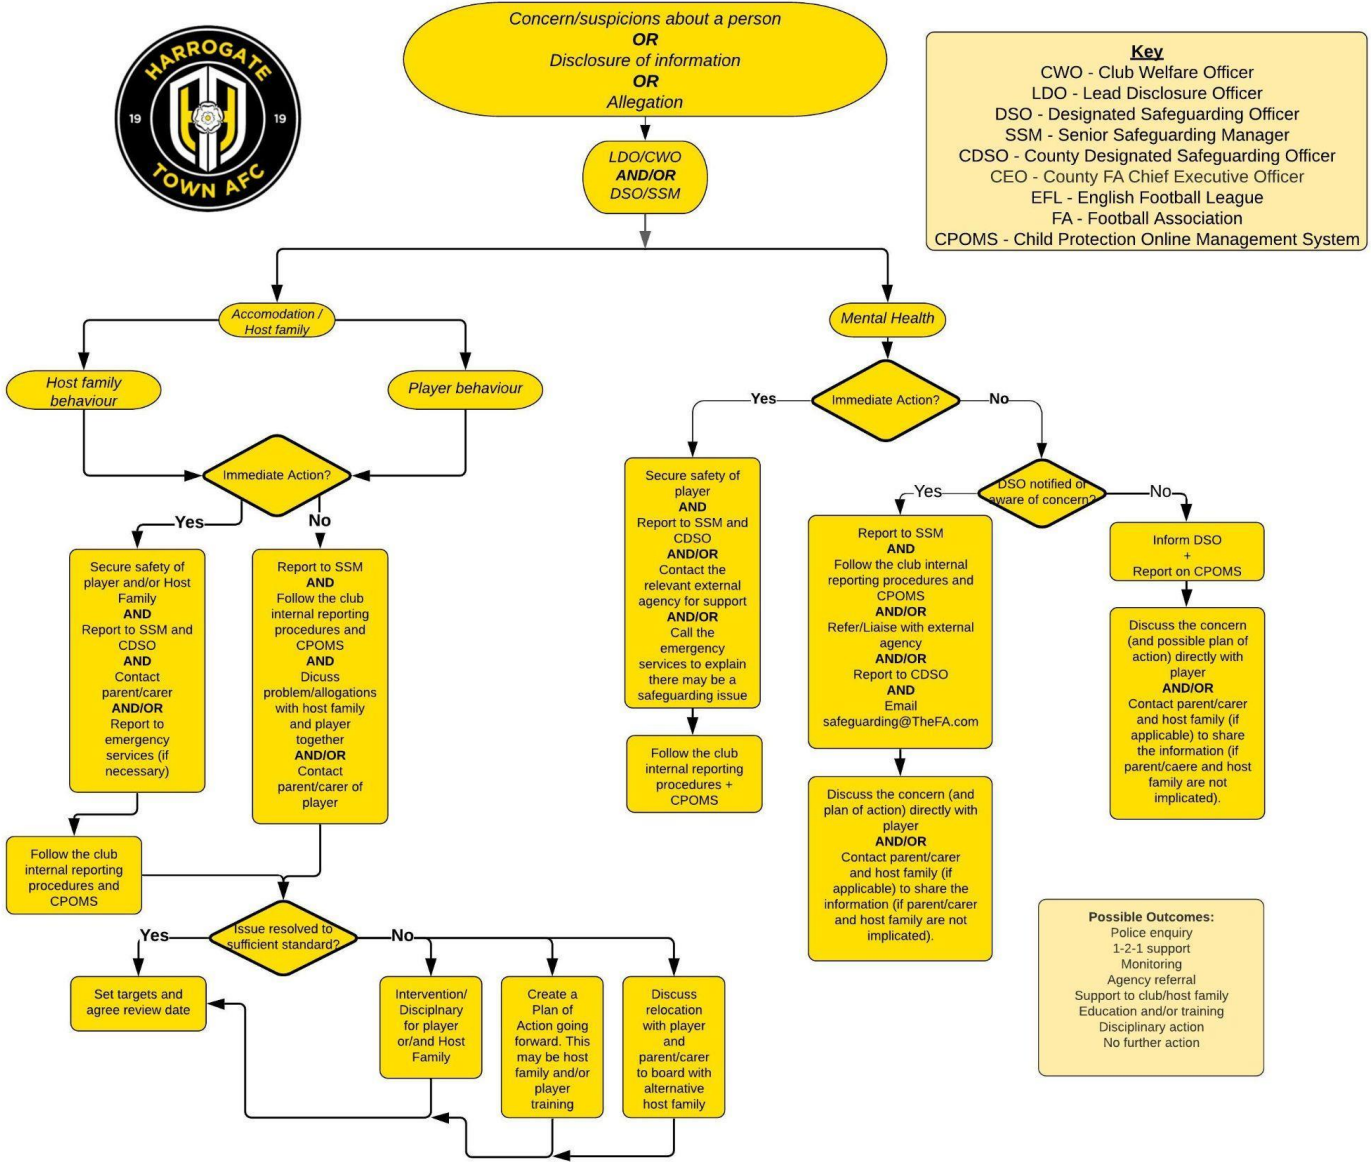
HARROGATE 19 19 TOWN AFC

Concern/suspicions about a person
**OR**
Disclosure of information
**OR**
Allegation

**Key**
CWO - Club Welfare Officer
LDO - Lead Disclosure Officer
DSO - Designated Safeguarding Officer
SSM - Senior Safeguarding Manager
CDSO - County Designated Safeguarding Officer
CEO - County FA Chief Executive Officer
EFL - English Football League
FA - Football Association
CPOMS - Child Protection Online Management System

LDO/CWO
**AND/OR**
DSO/SSM

Accomodation / Host family

Host family behaviour

Player behaviour

Immediate Action?

Yes

No

Secure safety of player and/or Host Family **AND** Report to SSM and CDSO **AND** Contact parent/carer **AND/OR** Report to emergency services (if necessary)

Report to SSM **AND** Follow the club internal reporting procedures and CPOMS **AND** Dicuss problem/allogations with host family and player together **AND/OR** Contact parent/carer of player

Follow the club internal reporting procedures and CPOMS

Issue resolved to sufficient standard?

Yes

No

Set targets and agree review date

Intervention/ Disciplnary for player or/and Host Family

Create a Plan of Action going forward. This may be host family and/or player training

Discuss relocation with player and parent/carer to board with alternative host family

Mental Health

Immediate Action?

Yes

No

Secure safety of player **AND** Report to SSM and CDSO **AND/OR** Contact the relevant external agency for support **AND/OR** Call the emergency services to explain there may be a safeguarding issue

Follow the club internal reporting procedures + CPOMS

DSO notified or aware of concern?

Yes

No

Report to SSM **AND** Follow the club internal reporting procedures and CPOMS **AND/OR** Refer/Liaise with external agency **AND/OR** Report to CDSO **AND** Email safeguarding@TheFA.com

Discuss the concern (and plan of action) directly with player **AND/OR** Contact parent/carer and host family (if applicable) to share the information (if parent/carer and host family are not implicated).

Inform DSO + Report on CPOMS

Discuss the concern (and possible plan of action) directly with player **AND/OR** Contact parent/carer and host family (if applicable) to share the information (if parent/caere and host family are not implicated).

**Possible Outcomes:**
Police enquiry
1-2-1 support
Monitoring
Agency referral
Support to club/host family
Education and/or training
Disciplinary action
No further action